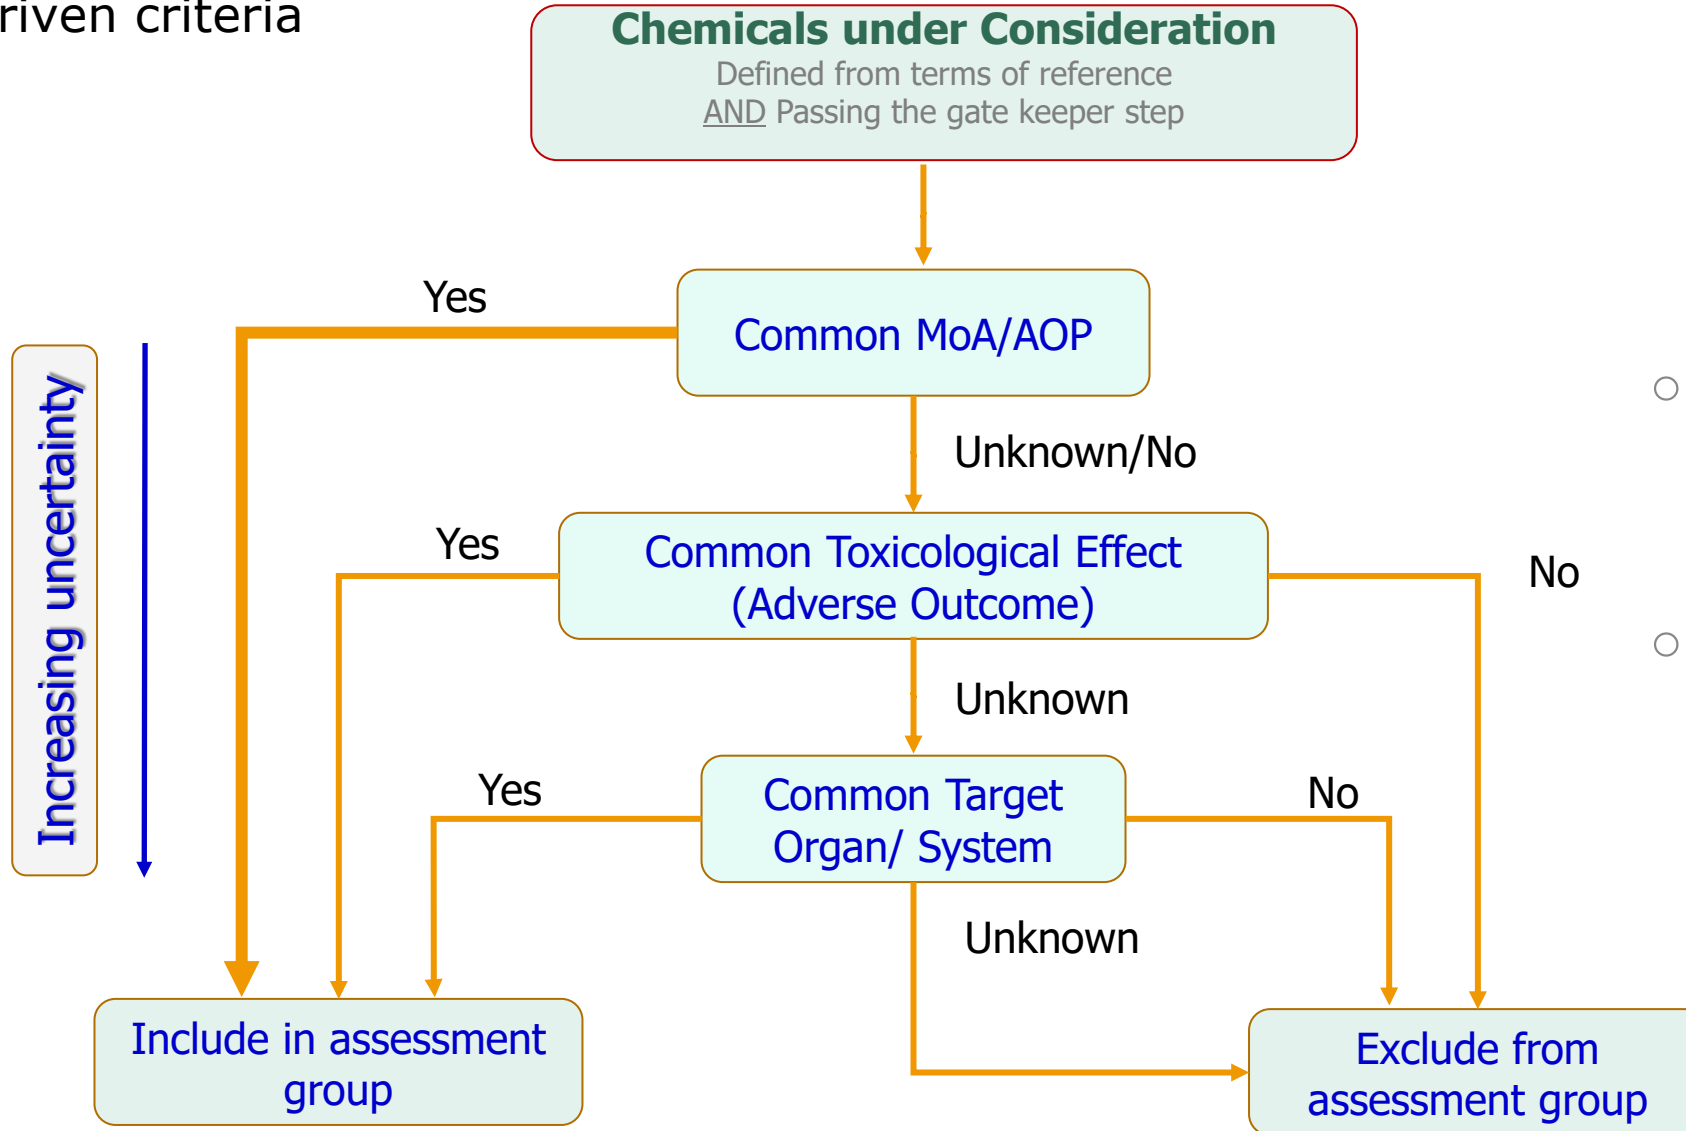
riven criteria

Chemicals under Consideration
Defined from terms of reference
AND Passing the gate keeper step

Increasing uncertainty

Yes

Common MoA/AOP

Unknown/No

Yes

Common Toxicological Effect (Adverse Outcome)

No

Unknown

Yes

Common Target Organ/ System

No

Unknown

Include in assessment group

Exclude from assessment group